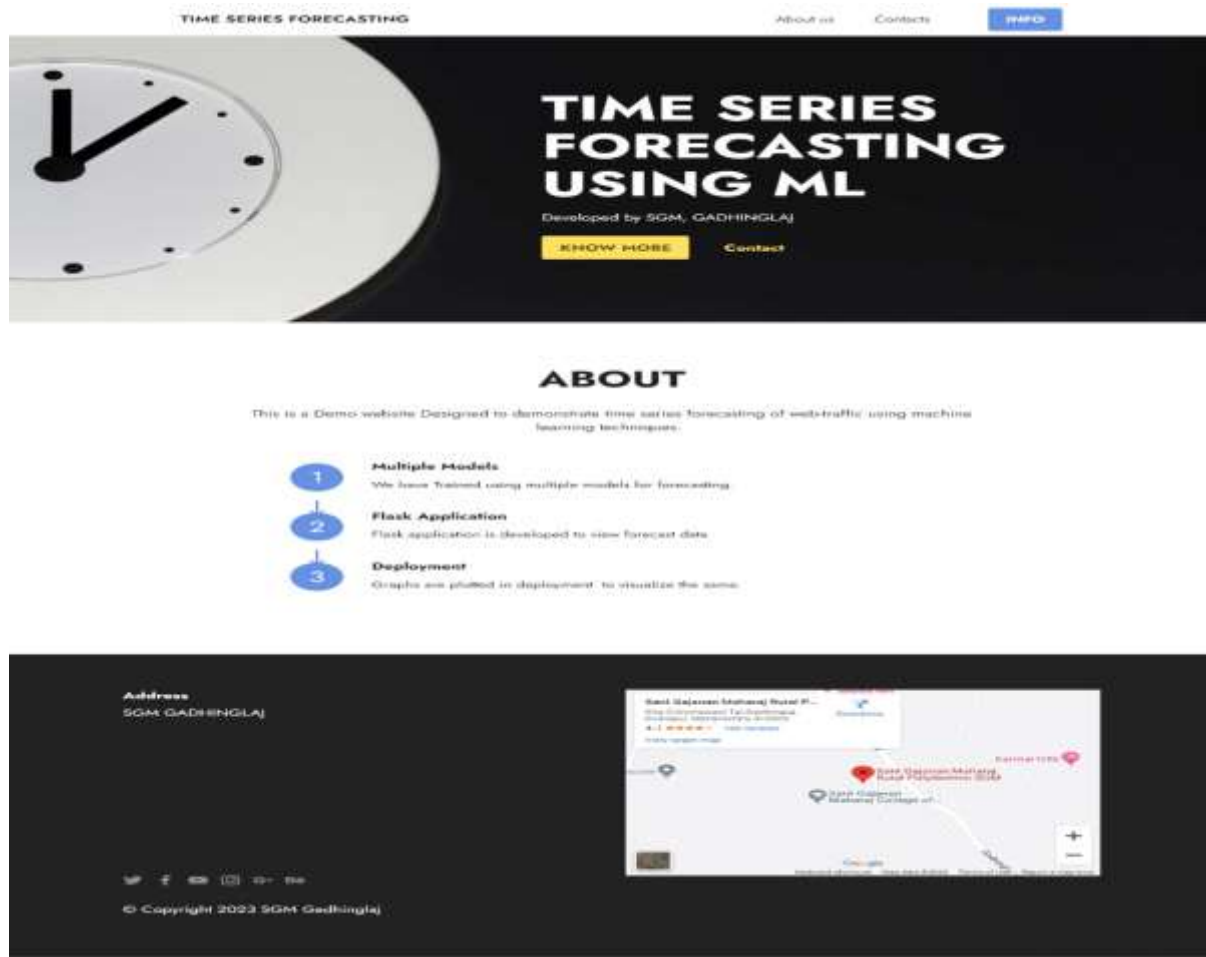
TIME SERIES FORECASTING

About us

Contacts

INFO

TIME SERIES FORECASTING USING ML

Developed by SGM, GADHINGLAJ

KNOW MORE

Contact

ABOUT

This is a Demo website Designed to demonstrate time series forecasting of web-traffic using machine learning techniques.

1

Multiple Models

We have Trained using multiple models for forecasting

2

Flask Application

Flask application is developed to view forecast data

3

Deployment

Graphs are plotted in deployment to visualize the same.

Address

SGM GADHINGLAJ

Sant Gajanan Maharaj Rural P...

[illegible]

Directions

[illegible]

View larger map

Sant Gajanan Maharaj Rural Polytechnic SGM

Sant Gajanan Maharaj College of...

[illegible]

+

−

Google

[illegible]

© Copyright 2023 SGM Gadhinglaj